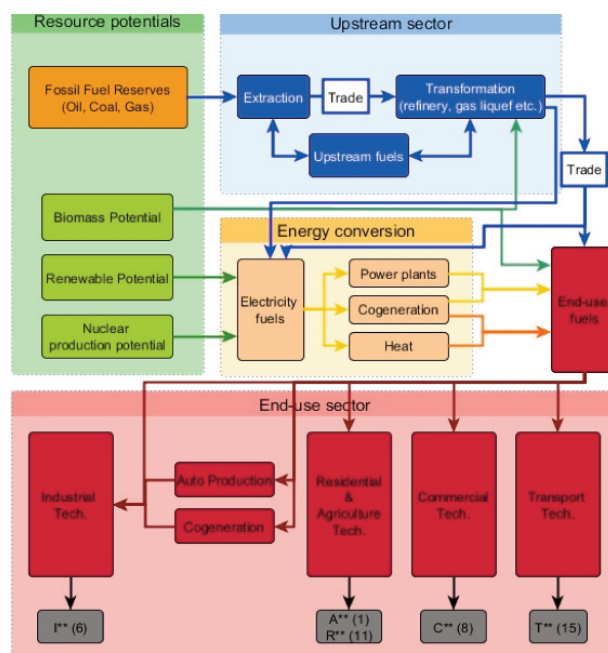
Resource potentials

Upstream sector

Fossil Fuel Reserves (Oil, Coal, Gas)

Extraction

Trade

Transformation (refinery, gas liquef etc.)

Upstream fuels

Trade

Biomass Potential

Energy conversion

Renewable Potential

Electricity fuels

Power plants

Cogeneration

Heat

End-use fuels

Nuclear production potential

End-use sector

Industrial Tech.

Auto Production

Cogeneration

Residential & Agriculture Tech.

Commercial Tech.

Transport Tech.

I** (6)

A** (1)
R** (11)

C** (8)

T** (15)